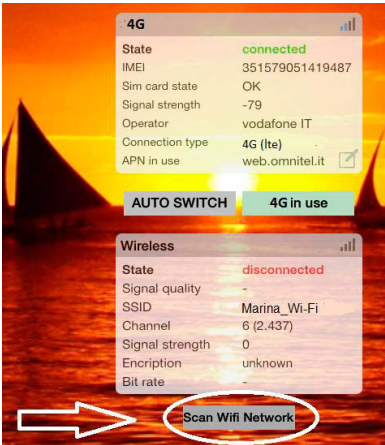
4G

| State | connected |
|---|---|
| IMEI | 351579051419487 |
| Sim card state | OK |
| Signal strength | -79 |
| Operator | vodafone IT |
| Connection type | 4G (lte) |
| APN in use | web.omnitel.it |

AUTO SWITCH

4G in use

Wireless

| State | disconnected |
|---|---|
| Signal quality | - |
| SSID | Marina_Wi-Fi |
| Channel | 6 (2.437) |
| Signal strength | 0 |
| Encription | unknown |
| Bit rate | - |

Scan Wifi Network